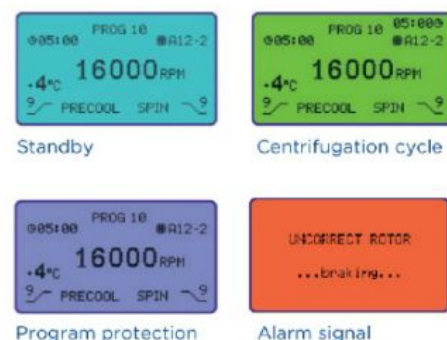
⊙05:00 PROG 10 ■A12-2
-4°C 16000RPM
9 PRECOOL SPIN 9

Standby

⊙05:00 PROG 10 05:000 ■A12-2
-4°C 16000RPM
9 PRECOOL SPIN 9

Centrifugation cycle

⊙05:00 PROG 10 ■A12-2
-4°C 16000RPM
9 PRECOOL SPIN 9

Program protection

UNCORRECT ROTOR
...braking...

Alarm signal